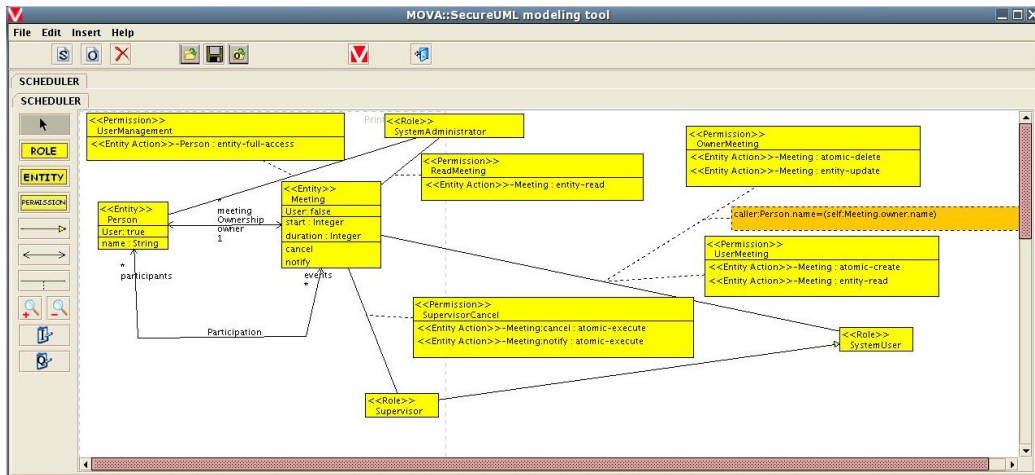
MOVA::SecureUML modeling tool

File Edit Insert Help

SCHEDULER

SCHEDULER

ROLE

ENTITY

PERMISSION

<<Permission>>
UserManagement
<<Entity Action>>-Person : entity-full-access

Prin

<<Role>>
SystemAdministrator

<<Permission>>
ReadMeeting
<<Entity Action>>-Meeting : entity-read

<<Permission>>
OwnerMeeting
<<Entity Action>>-Meeting : atomic-delete
<<Entity Action>>-Meeting : entity-update

caller:Person.name=(self:Meeting.owner.name)

<<Entity>>
Person
User:true
name : String

*
meeting
Ownership
owner
1

<<Entity>>
Meeting
User:false
start : Integer
duration : Integer
cancel
notify

<<Permission>>
UserMeeting
<<Entity Action>>-Meeting : atomic-create
<<Entity Action>>-Meeting : entity-read

*
participants

events
*

<<Permission>>
SupervisorCancel
<<Entity Action>>-Meeting:cancel : atomic-execute
<<Entity Action>>-Meeting:notify : atomic-execute

Participation

<<Role>>
SystemUser

<<Role>>
Supervisor